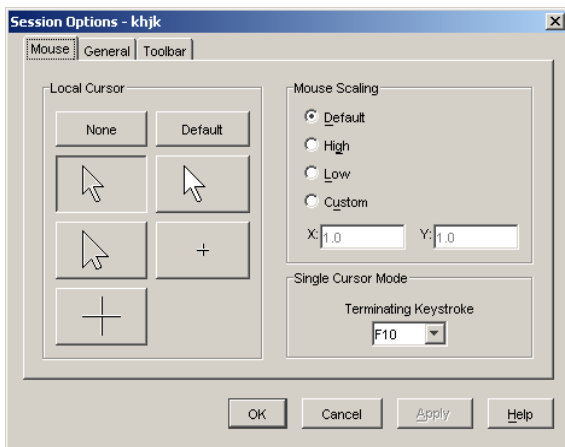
Session Options - khjk

Mouse | General | Toolbar

Local Cursor

None

Default

+

Mouse Scaling

Default

High

Low

Custom

X: 1.0

Y: 1.0

Single Cursor Mode

Terminating Keystroke

F10

OK

Cancel

Apply

Help